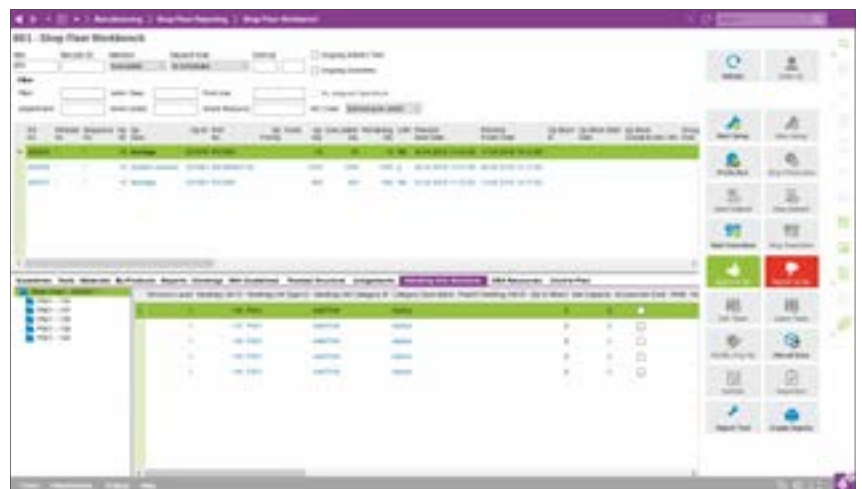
Manufacturing > Shop Floor Reporting > Shop Floor Workbench

001 - Shop Floor Workbench

Filter

Guidelines Tools Materials By-Products Reports Drawings Work Guidelines Handling Unit Structure

Refresh

Start Setup

Start Operation

Report Time

Create Inquiry

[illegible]